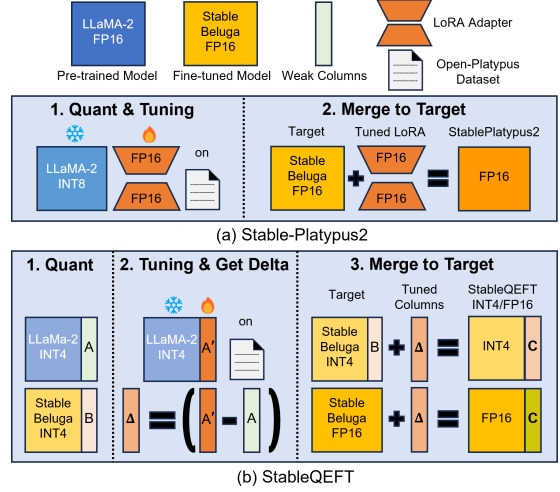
LLaMA-2 FP16

Pre-trained Model

Stable Beluga FP16

Fine-tuned Model

Weak Columns

LoRA Adapter

Open-Platypus Dataset

1. Quant & Tuning

LLaMA-2 INT8

FP16

FP16

on

2. Merge to Target

Target

Stable Beluga FP16

Tuned LoRA

FP16

FP16

StablePlatypus2

FP16

(a) Stable-Platypus2

1. Quant

LLaMA-2 INT4

A

Stable Beluga INT4

B

2. Tuning & Get Delta

LLaMA-2 INT4

A'

on

Δ

A'

A

3. Merge to Target

Target

Stable Beluga INT4

B

Tuned Columns

Δ

StableQEFT INT4/FP16

INT4

C

Stable Beluga FP16

Δ

FP16

C

(b) StableQEFT